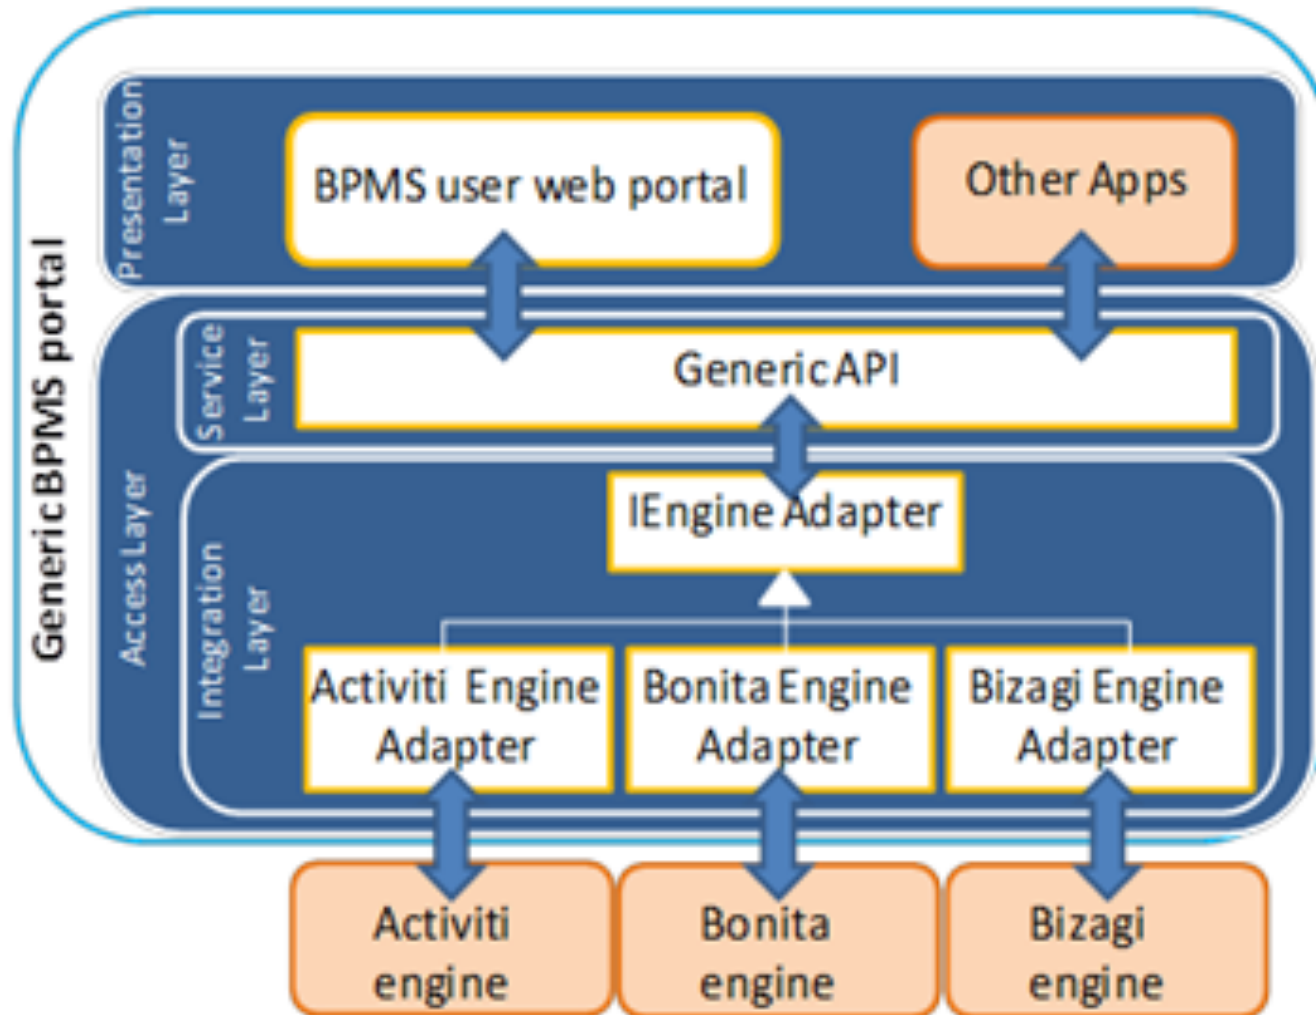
Generic BPMS portal

Presentation Layer

BPMS user web portal

Other Apps

Access Layer

Service Layer

Generic API

Integration Layer

IEngine Adapter

Activiti Engine Adapter

Bonita Engine Adapter

Bizagi Engine Adapter

Activiti engine

Bonita engine

Bizagi engine